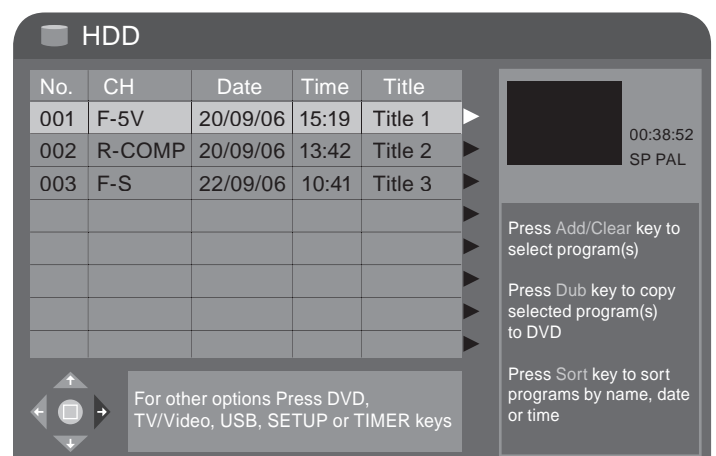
HDD

| No. | CH | Date | Time | Title |
|---|---|---|---|---|
| 001 | F-5V | 20/09/06 | 15:19 | Title 1 |
| 002 | R-COMP | 20/09/06 | 13:42 | Title 2 |
| 003 | F-S | 22/09/06 | 10:41 | Title 3 |
| | | | | |
| | | | | |
| | | | | |
| | | | | |
| | | | | |

00:38:52
SP PAL

Press Add/Clear key to select program(s)

Press Dub key to copy selected program(s) to DVD

Press Sort key to sort programs by name, date or time

For other options Press DVD, TV/Video, USB, SETUP or TIMER keys